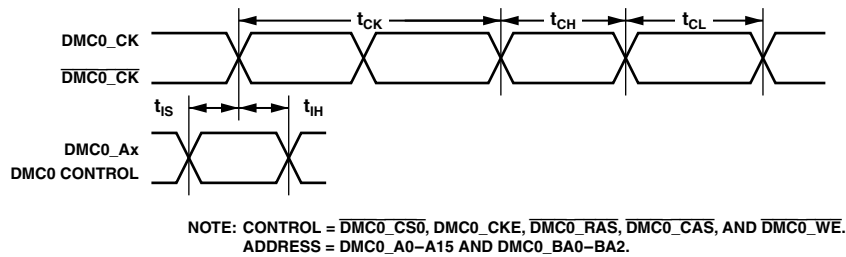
$t_{CK}$ $t_{CH}$ $t_{CL}$

DMC0_CK
$\overline{\text{DMC0\_CK}}$

$t_{IS}$ $t_{IH}$

DMC0_Ax
DMC0 CONTROL

NOTE: CONTROL = $\overline{\text{DMC0\_CS0}}$, DMC0_CKE, $\overline{\text{DMC0\_RAS}}$, $\overline{\text{DMC0\_CAS}}$, AND $\overline{\text{DMC0\_WE}}$.
ADDRESS = DMC0_A0–A15 AND DMC0_BA0–BA2.